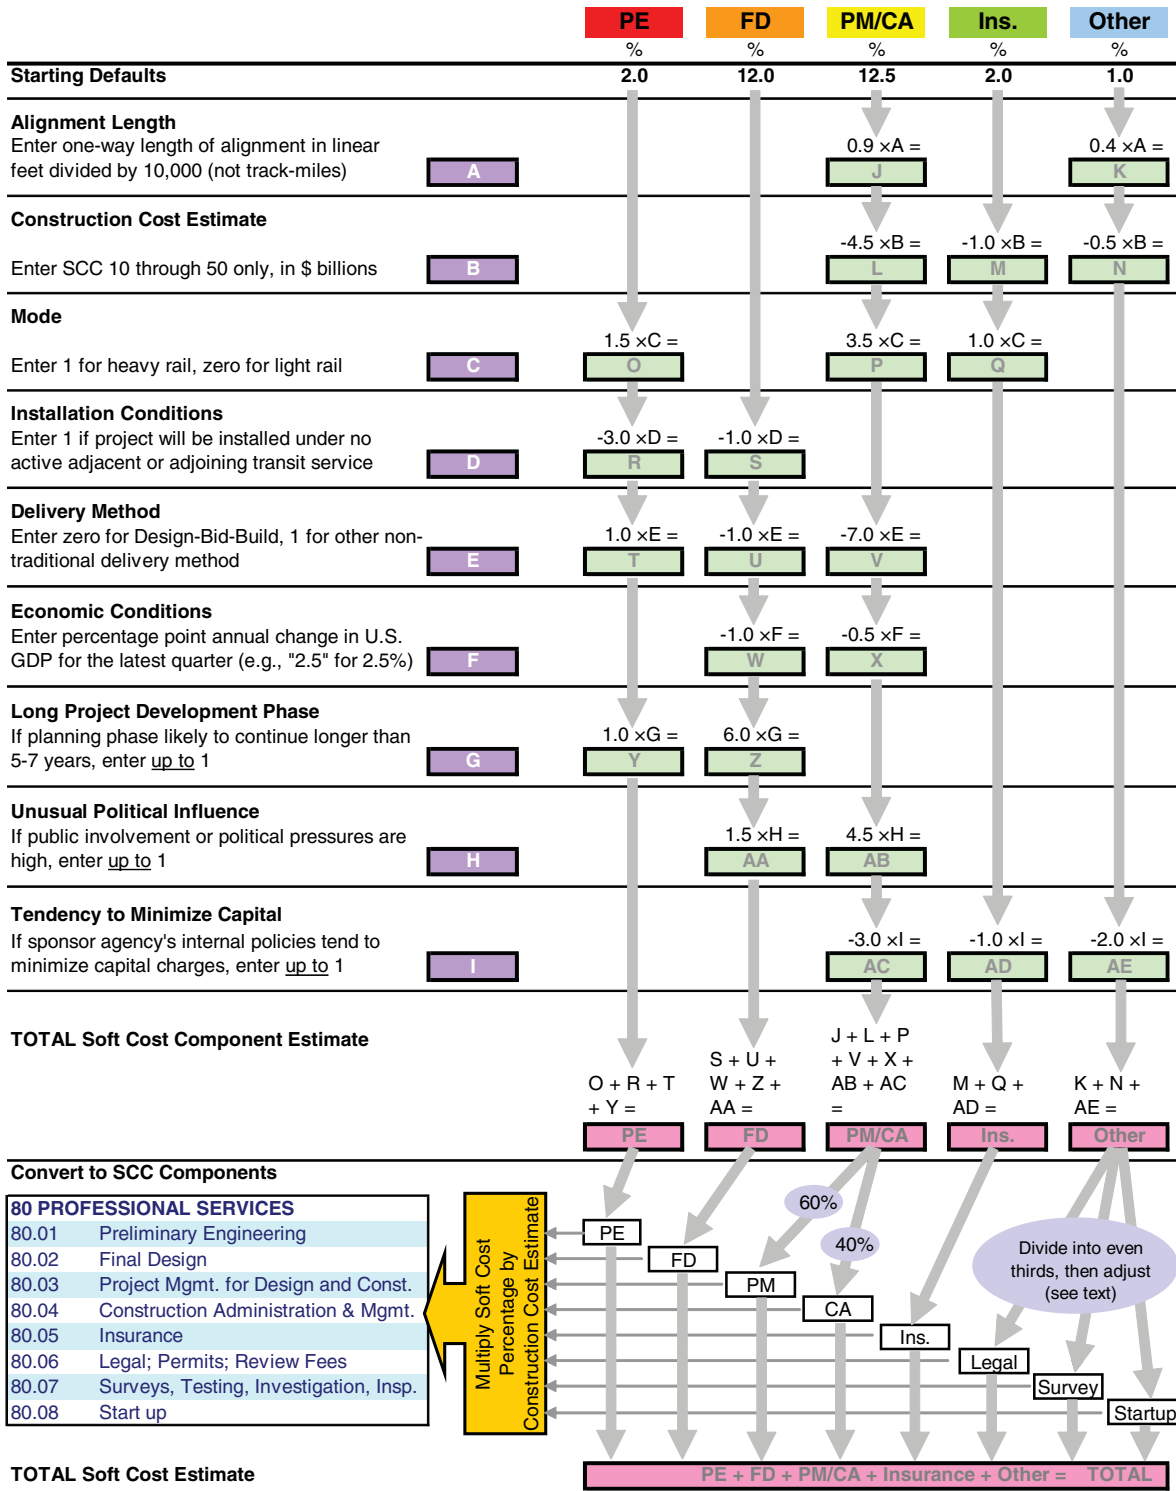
| | PE | FD | PM/CA | Ins. | Other |
|---|---|---|---|---|---|
| | % | % | % | % | % |
| Starting Defaults | 2.0 | 12.0 | 12.5 | 2.0 | 1.0 |

**Alignment Length**
Enter one-way length of alignment in linear feet divided by 10,000 (not track-miles) A
0.9 ×A = J
0.4 ×A = K

**Construction Cost Estimate**
Enter SCC 10 through 50 only, in $ billions B
-4.5 ×B = L
-1.0 ×B = M
-0.5 ×B = N

**Mode**
Enter 1 for heavy rail, zero for light rail C
1.5 ×C = O
3.5 ×C = P
1.0 ×C = Q

**Installation Conditions**
Enter 1 if project will be installed under no active adjacent or adjoining transit service D
-3.0 ×D = R
-1.0 ×D = S

**Delivery Method**
Enter zero for Design-Bid-Build, 1 for other non-traditional delivery method E
1.0 ×E = T
-1.0 ×E = U
-7.0 ×E = V

**Economic Conditions**
Enter percentage point annual change in U.S. GDP for the latest quarter (e.g., "2.5" for 2.5%) F
-1.0 ×F = W
-0.5 ×F = X

**Long Project Development Phase**
If planning phase likely to continue longer than 5-7 years, enter up to 1 G
1.0 ×G = Y
6.0 ×G = Z

**Unusual Political Influence**
If public involvement or political pressures are high, enter up to 1 H
1.5 ×H = AA
4.5 ×H = AB

**Tendency to Minimize Capital**
If sponsor agency's internal policies tend to minimize capital charges, enter up to 1 I
-3.0 ×I = AC
-1.0 ×I = AD
-2.0 ×I = AE

**TOTAL Soft Cost Component Estimate**
O + R + T + Y = PE
S + U + W + Z + AA = FD
J + L + P + V + X + AB + AC = PM/CA
M + Q + AD = Ins.
K + N + AE = Other

**Convert to SCC Components**

| 80 PROFESSIONAL SERVICES | |
|---|---|
| 80.01 | Preliminary Engineering |
| 80.02 | Final Design |
| 80.03 | Project Mgmt. for Design and Const. |
| 80.04 | Construction Administration & Mgmt. |
| 80.05 | Insurance |
| 80.06 | Legal; Permits; Review Fees |
| 80.07 | Surveys, Testing, Investigation, Insp. |
| 80.08 | Start up |

Multiply Soft Cost Percentage by Construction Cost Estimate

60%
40%
Divide into even thirds, then adjust (see text)

PE
FD
PM
CA
Ins.
Legal
Survey
Startup

**TOTAL Soft Cost Estimate**
PE + FD + PM/CA + Insurance + Other = TOTAL